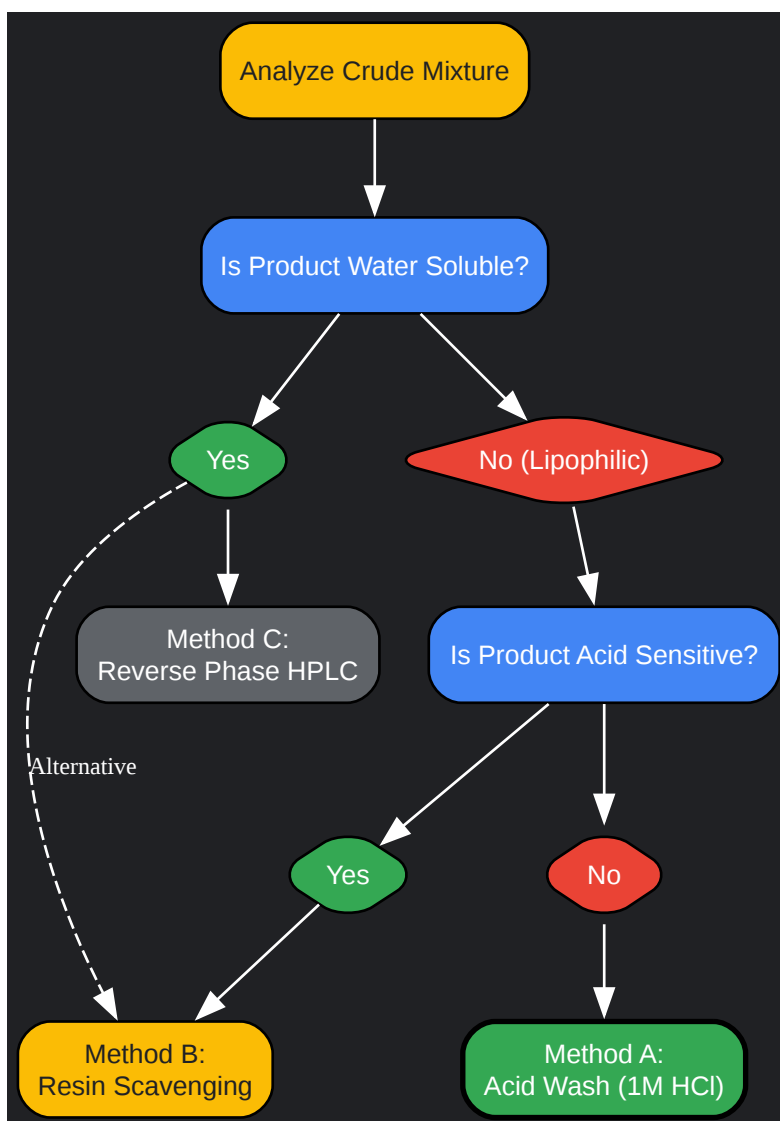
Analyze Crude Mixture

Is Product Water Soluble?

Yes

No (Lipophilic)

Method C:
Reverse Phase HPLC

Is Product Acid Sensitive?

Alternative

Yes

No

Method B:
Resin Scavenging

Method A:
Acid Wash (1M HCl)